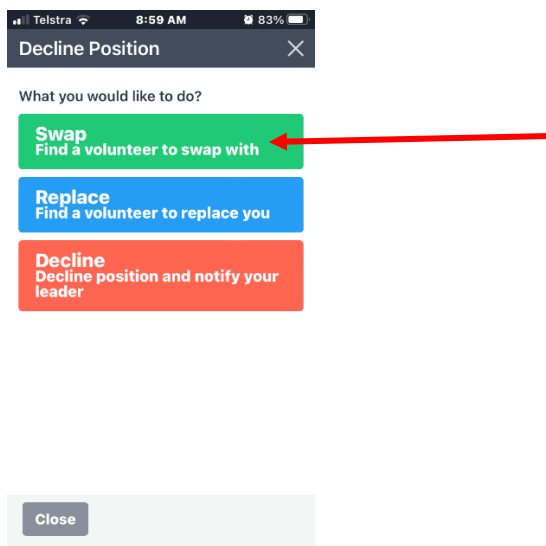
Telstra 8:59 AM 83%

Decline Position ✕

What you would like to do?

Swap
Find a volunteer to swap with

Replace
Find a volunteer to replace you

Decline
Decline position and notify your leader

Close